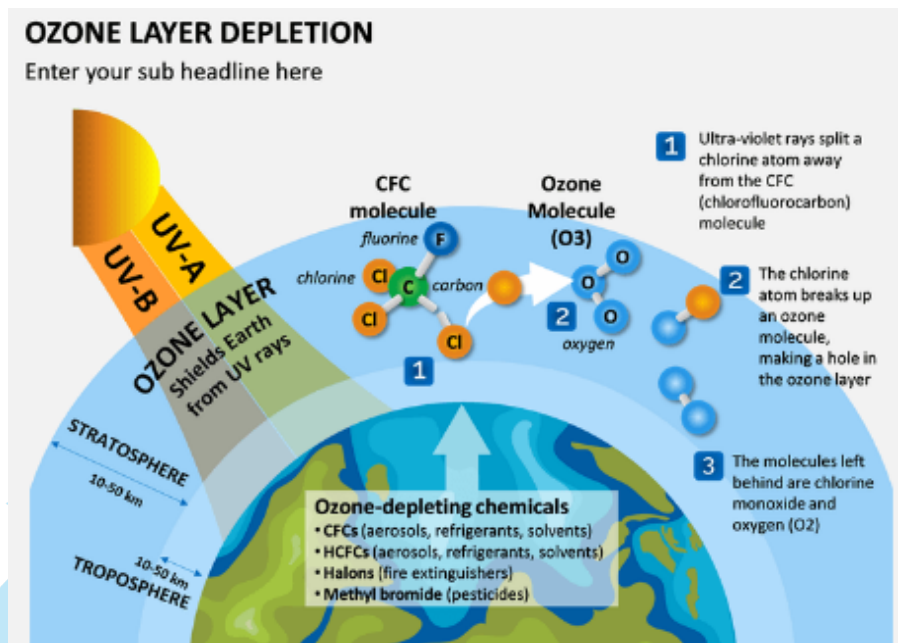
OZONE LAYER DEPLETION

Enter your sub headline here

UV-A

UV-B

OZONE LAYER Shields Earth from UV rays

CFC molecule

fluorine F

chlorine Cl

C carbon

Cl

Cl

1

Ozone Molecule (O3)

O

O

2 O

oxygen

1 Ultra-violet rays split a chlorine atom away from the CFC (chlorofluorocarbon) molecule

2 The chlorine atom breaks up an ozone molecule, making a hole in the ozone layer

3 The molecules left behind are chlorine monoxide and oxygen (O2)

STRATOSPHERE

10-50 km

10-50 km

TROPOSPHERE

Ozone-depleting chemicals
• CFCs (aerosols, refrigerants, solvents)
• HCFCs (aerosols, refrigerants, solvents)
• Halons (fire extinguishers)
• Methyl bromide (pesticides)